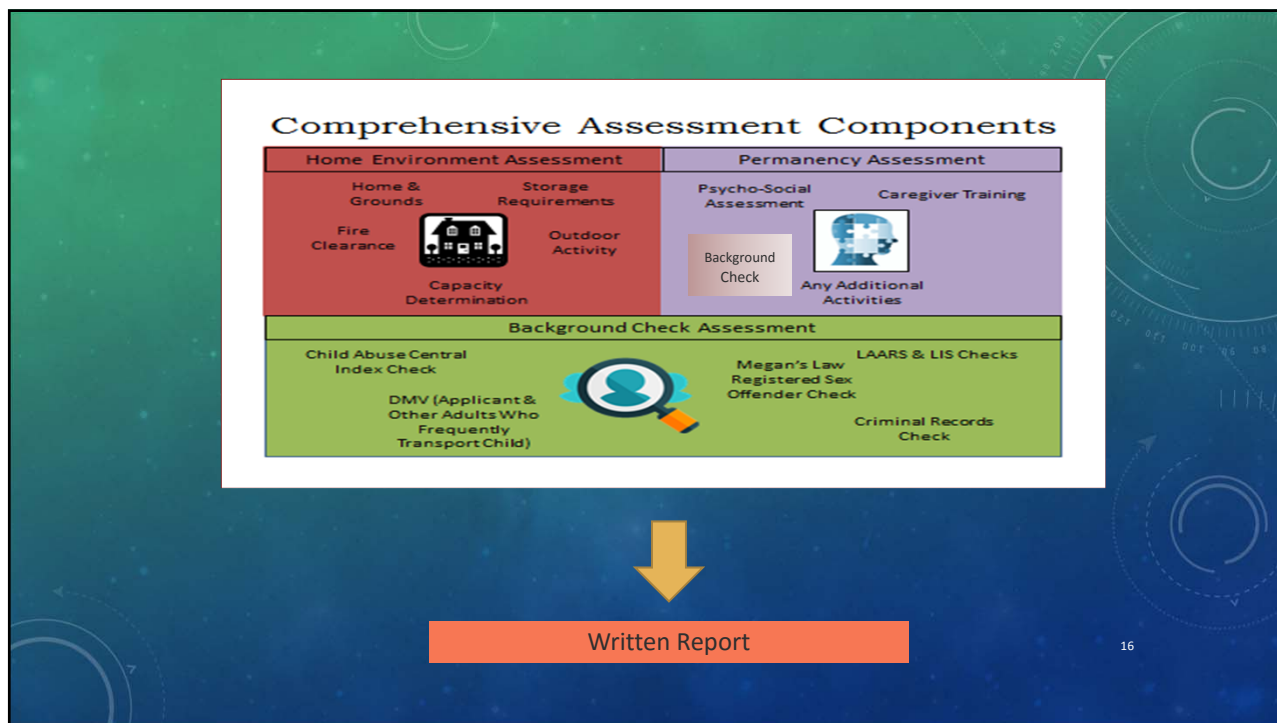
Comprehensive Assessment Components

Home Environment Assessment

Home & Grounds

Storage Requirements

Fire Clearance

Outdoor Activity

Capacity Determination

Permanency Assessment

Psycho-Social Assessment

Caregiver Training

Background Check

Any Additional Activities

Background Check Assessment

Child Abuse Central Index Check

DMV (Applicant & Other Adults Who Frequently Transport Child)

Megan's Law Registered Sex Offender Check

LAARS & LIS Checks

Criminal Records Check

Written Report

16